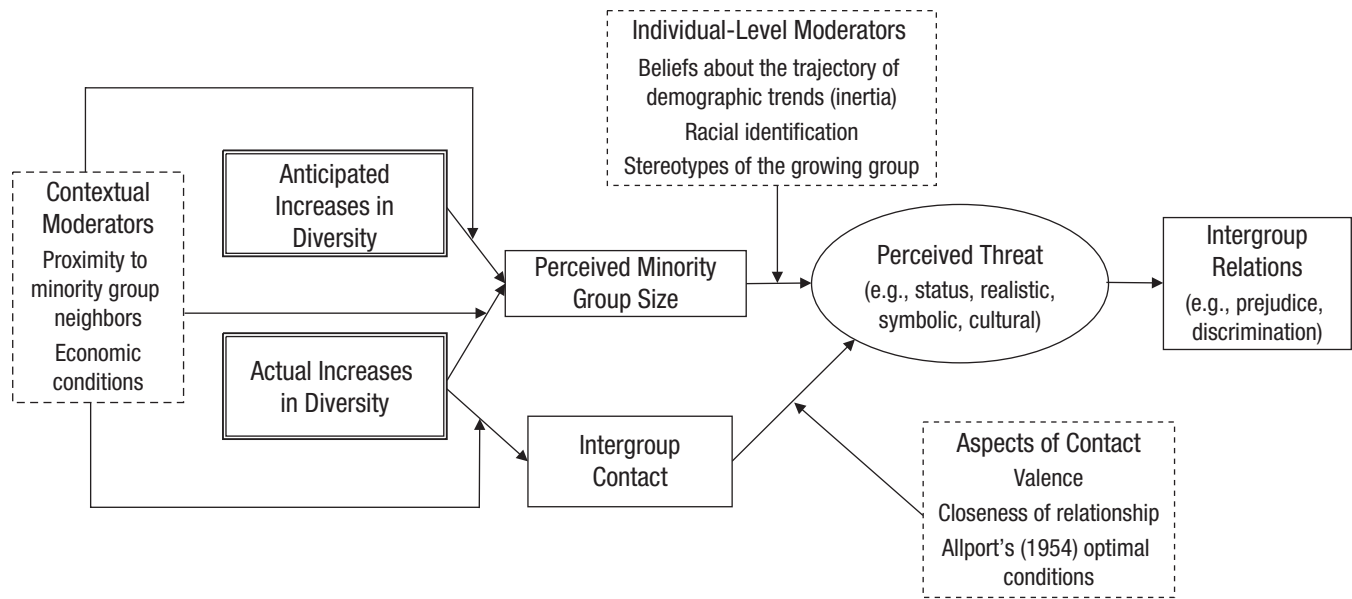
Individual-Level Moderators
Beliefs about the trajectory of demographic trends (inertia)
Racial identification
Stereotypes of the growing group

Contextual Moderators
Proximity to minority group neighbors
Economic conditions

Anticipated Increases in Diversity

Actual Increases in Diversity

Perceived Minority Group Size

Intergroup Contact

Perceived Threat
(e.g., status, realistic, symbolic, cultural)

Intergroup Relations
(e.g., prejudice, discrimination)

Aspects of Contact
Valence
Closeness of relationship
Allport's (1954) optimal conditions